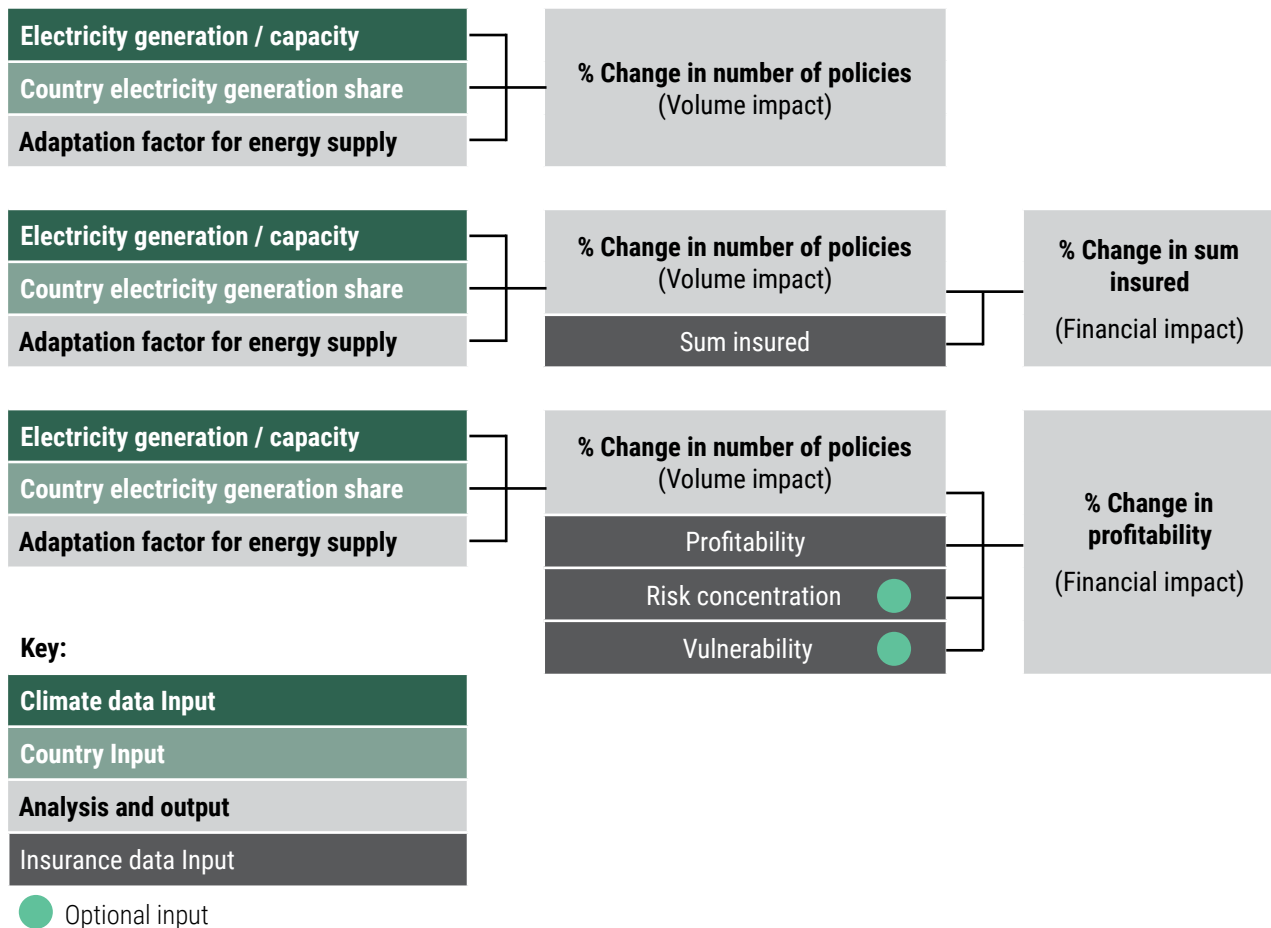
Electricity generation / capacity
Country electricity generation share
Adaptation factor for energy supply

% Change in number of policies
(Volume impact)

Electricity generation / capacity
Country electricity generation share
Adaptation factor for energy supply

% Change in number of policies
(Volume impact)
Sum insured

% Change in sum insured
(Financial impact)

Electricity generation / capacity
Country electricity generation share
Adaptation factor for energy supply

% Change in number of policies
(Volume impact)
Profitability
Risk concentration
Vulnerability

% Change in profitability
(Financial impact)

Key:
Climate data Input
Country Input
Analysis and output
Insurance data Input
Optional input